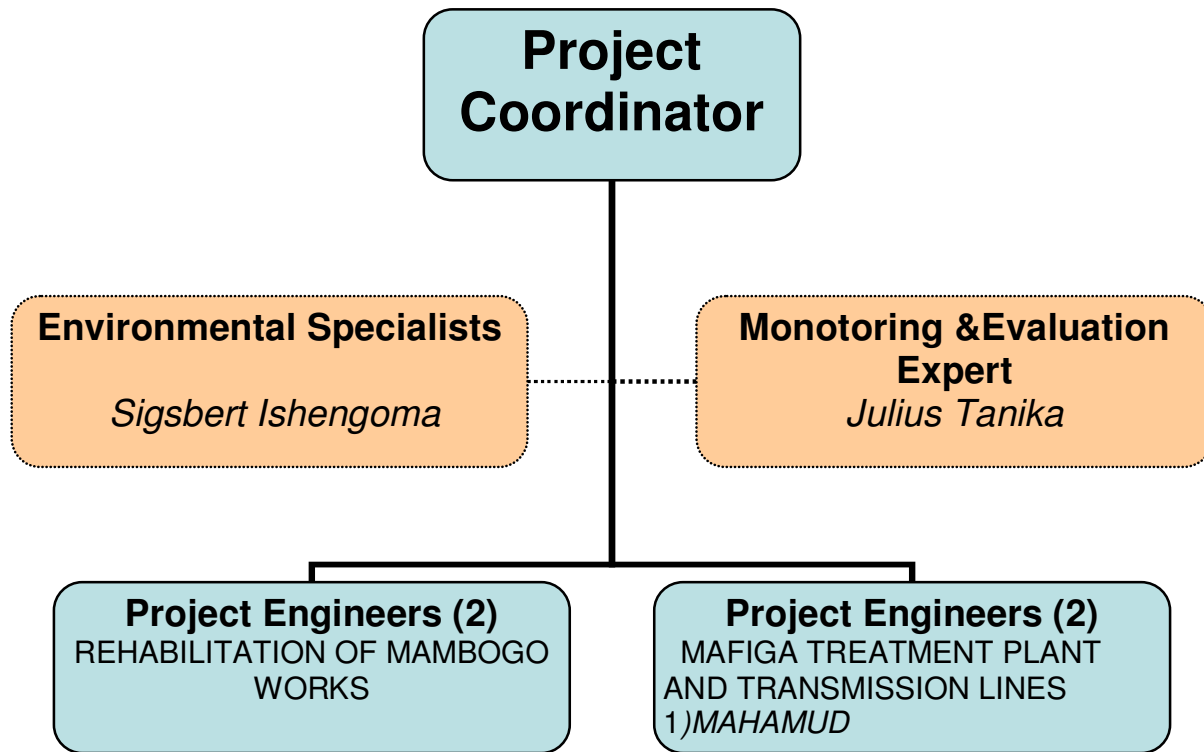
Project Coordinator

Environmental Specialists

Sigsbert Ishengoma

Monotoring &Evaluation Expert
Julius Tanika

Project Engineers (2)
REHABILITATION OF MAMBOGO WORKS

Project Engineers (2)
MAFIGA TREATMENT PLANT AND TRANSMISSION LINES
1)MAHAMUD